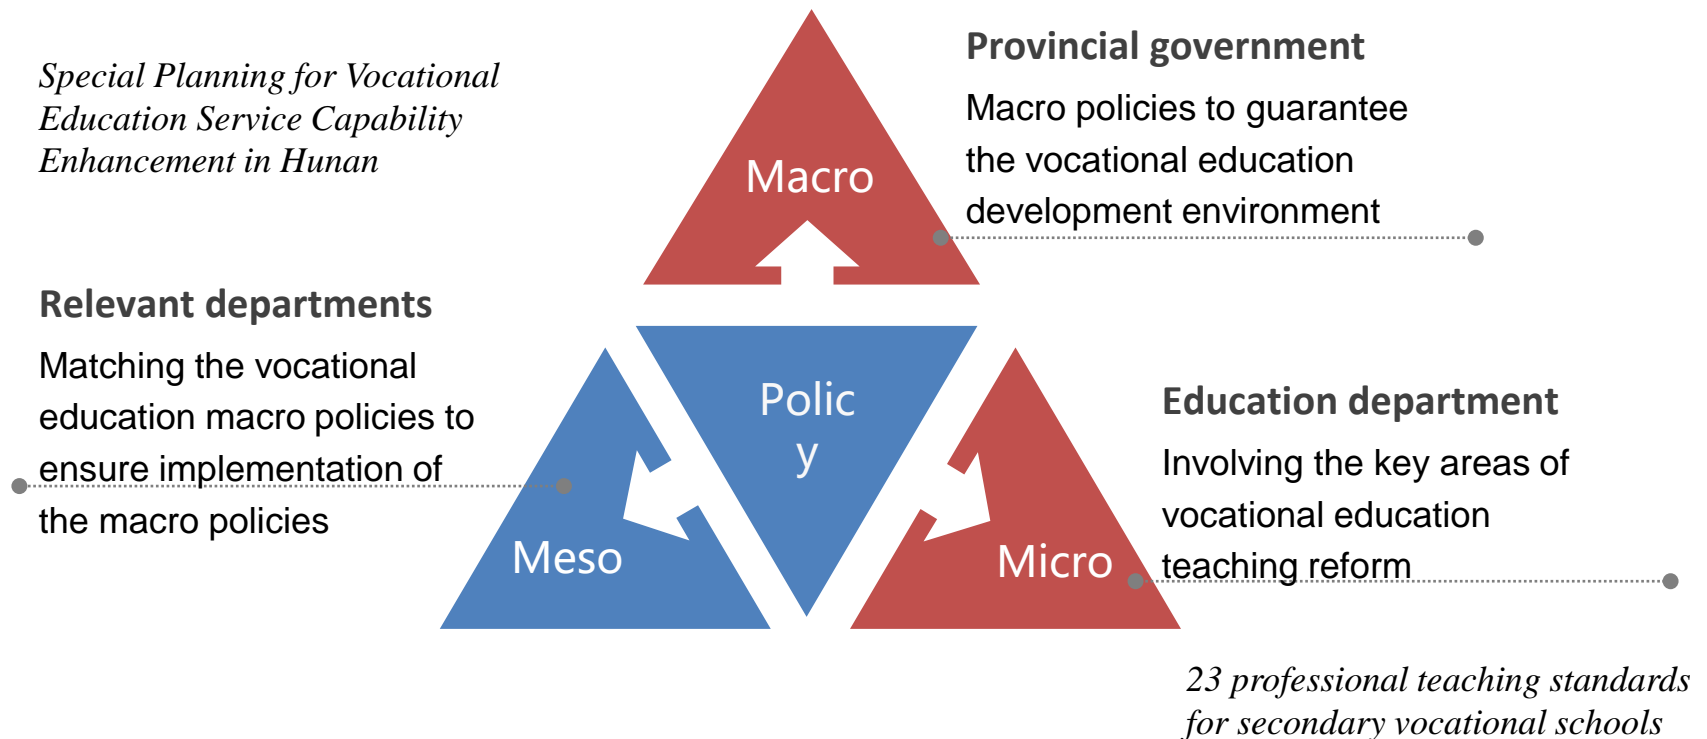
Special Planning for Vocational Education Service Capability Enhancement in Hunan

Provincial government

Macro policies to guarantee the vocational education development environment

Macro

Relevant departments

Matching the vocational education macro policies to ensure implementation of the macro policies

Polic
y

Meso

Micro

Education department

Involving the key areas of vocational education teaching reform

23 professional teaching standards for secondary vocational schools